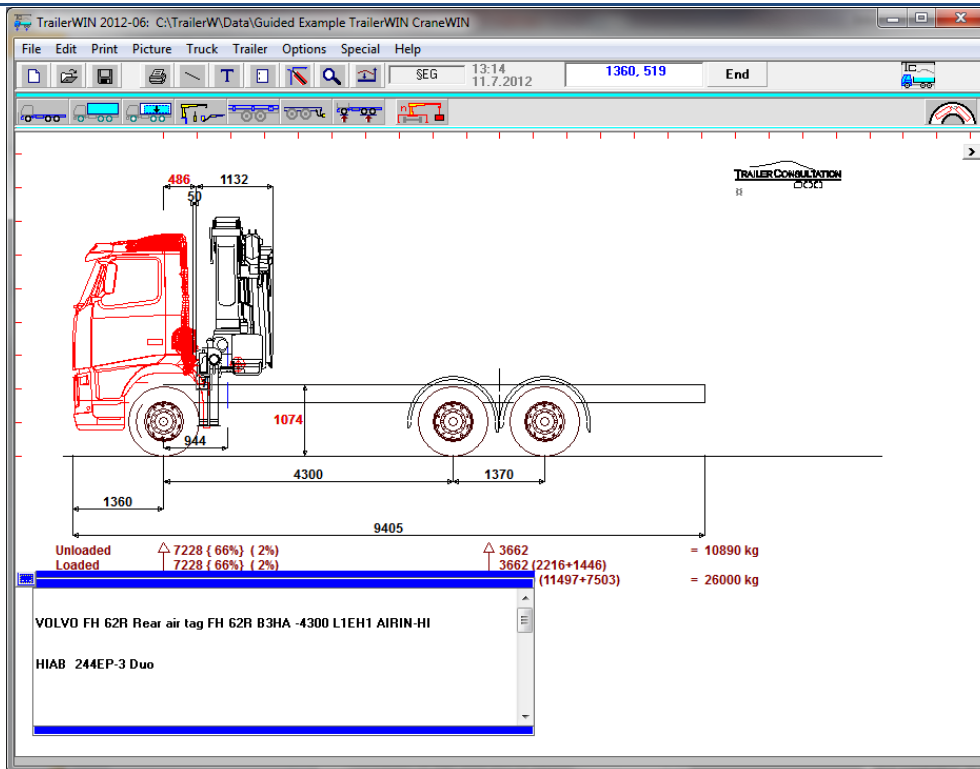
TrailerWIN 2012-06: C:\TrailerW\Data\Guided Example TrailerWIN CraneWIN

File Edit Print Picture Truck Trailer Options Special Help

SEG 13:14 11.7.2012 1360, 519 End

TRAILER CONSULTATION

486 1132 50

1074

944

4300 1370

1360

9405

Unloaded 7228 { 66%} ( 2%) 3662 = 10890 kg
Loaded 7228 { 66%} ( 2%) 3662 (2216+1446)
(11497+7503) = 26000 kg

VOLVO FH 62R Rear air tag FH 62R B3HA -4300 L1EH1 AIRIN-HI

HIAB 244EP-3 Duo